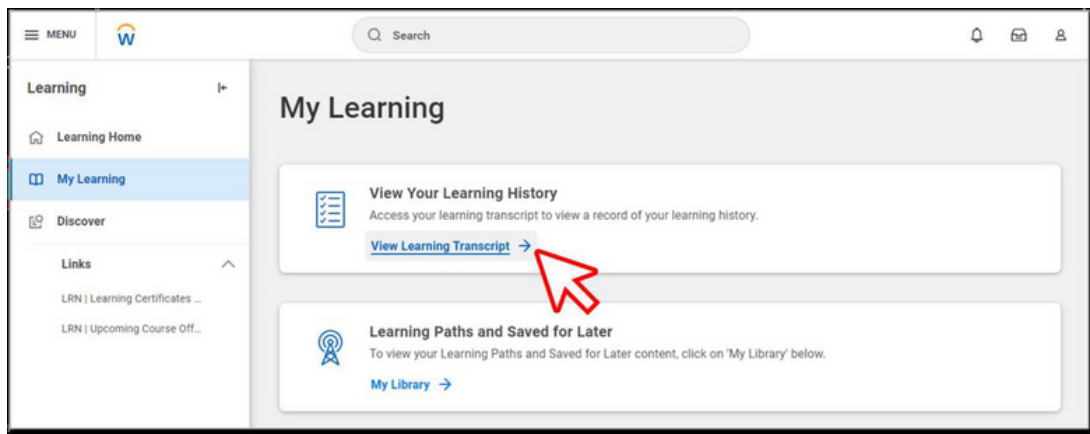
MENU

Search

Learning

Learning Home

My Learning

Discover

Links

LRN | Learning Certificates ...

LRN | Upcoming Course Off...

My Learning

View Your Learning History

Access your learning transcript to view a record of your learning history.

View Learning Transcript →

Learning Paths and Saved for Later

To view your Learning Paths and Saved for Later content, click on 'My Library' below.

My Library →